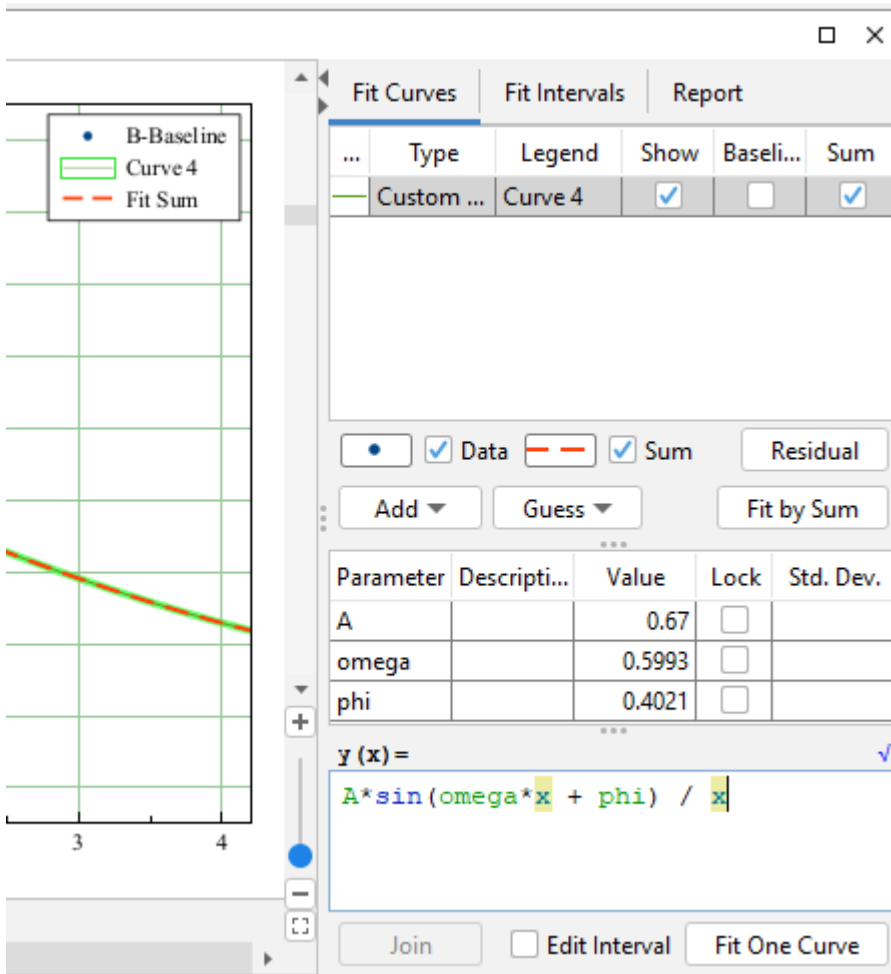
B-Baseline
Curve 4
Fit Sum

3
4

Fit Curves | Fit Intervals | Report

| ... | Type | Legend | Show | Baseli... | Sum |
|---|---|---|---|---|---|
| | Custom ... | Curve 4 | ☑ | ☐ | ☑ |

Data
Sum
Residual

Add
Guess
Fit by Sum

| Parameter | Descripti... | Value | Lock | Std. Dev. |
|---|---|---|---|---|
| A | | 0.67 | ☐ | |
| omega | | 0.5993 | ☐ | |
| phi | | 0.4021 | ☐ | |

y (x) =

A*sin(omega*x + phi) / x

Join
Edit Interval
Fit One Curve